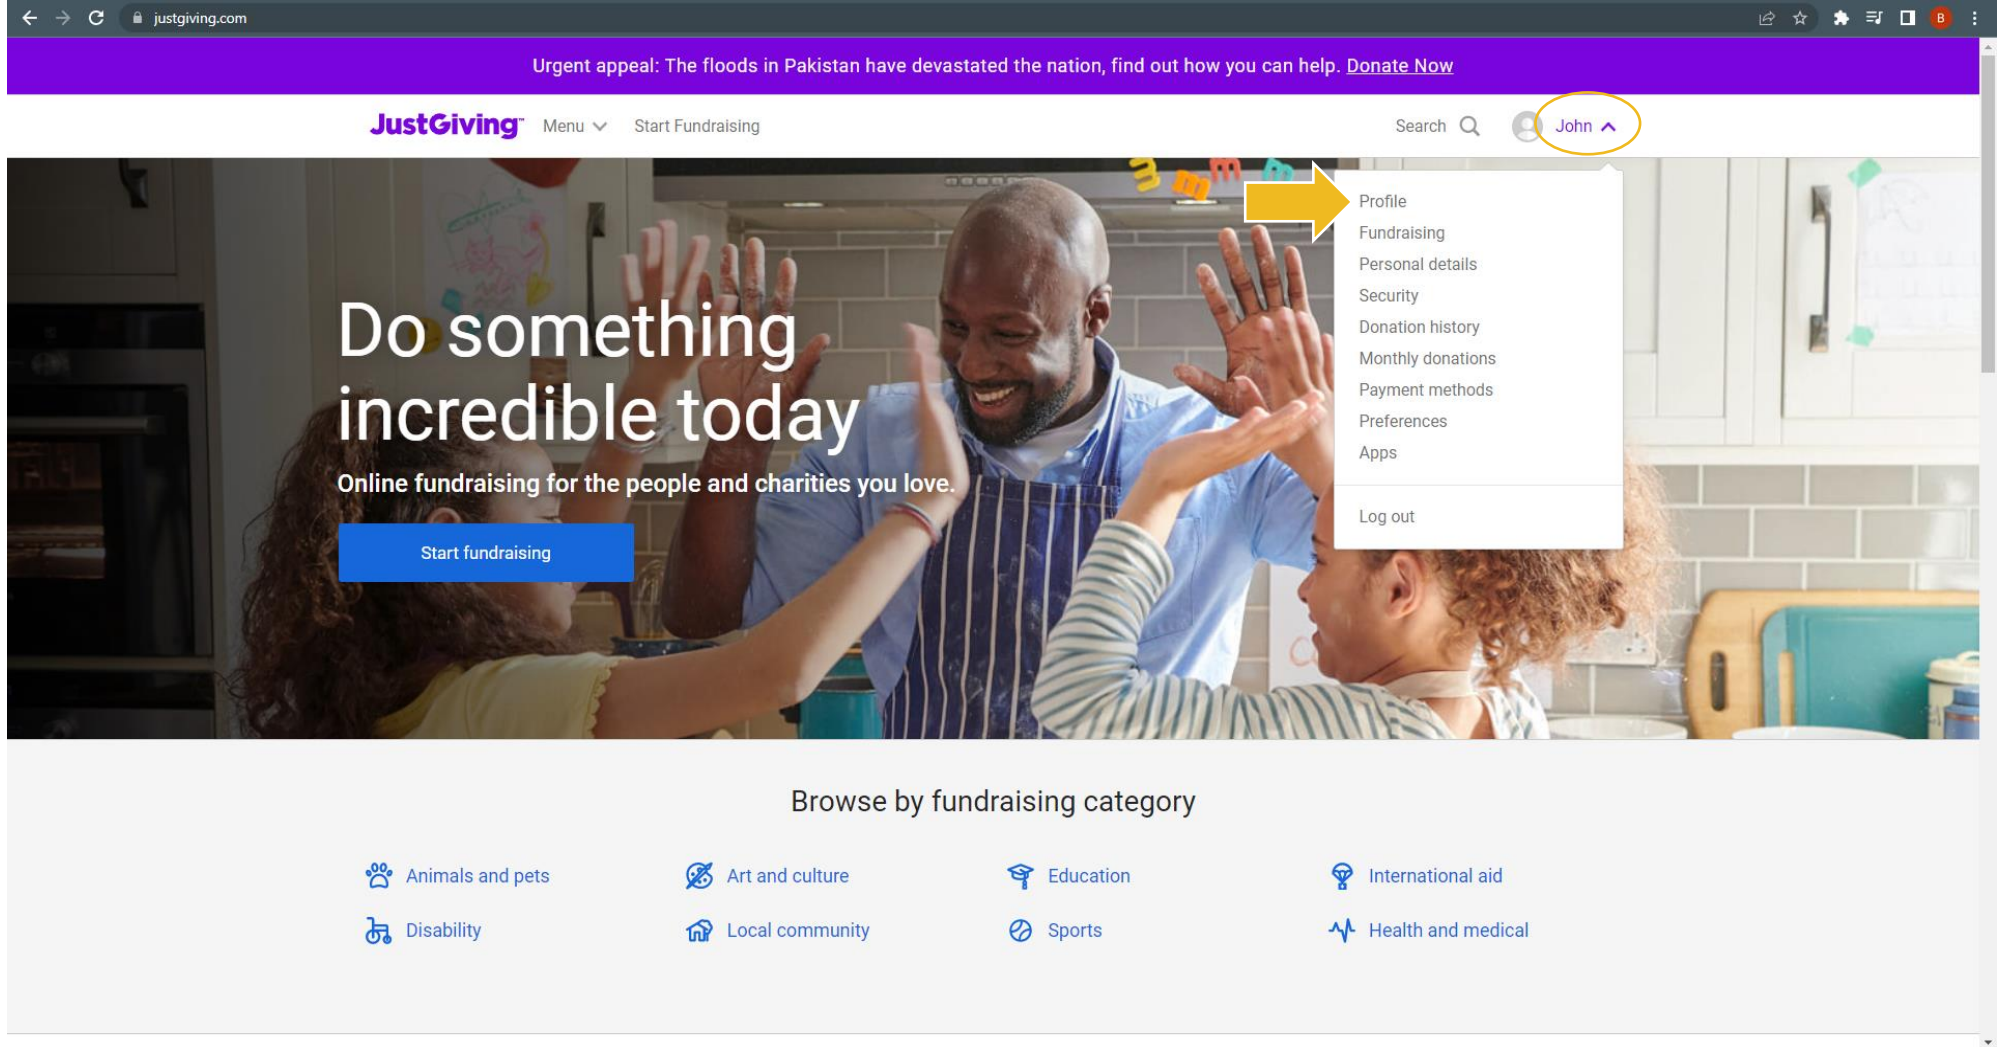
justgiving.com

B

Urgent appeal: The floods in Pakistan have devastated the nation, find out how you can help. Donate Now

JustGiving Menu Start Fundraising

Search

John

Profile
Fundraising
Personal details
Security
Donation history
Monthly donations
Payment methods
Preferences
Apps

Log out

Do something incredible today

Online fundraising for the people and charities you love.

Start fundraising

Browse by fundraising category

| Animals and pets | Art and culture | Education | International aid |
|---|---|---|---|
| Disability | Local community | Sports | Health and medical |